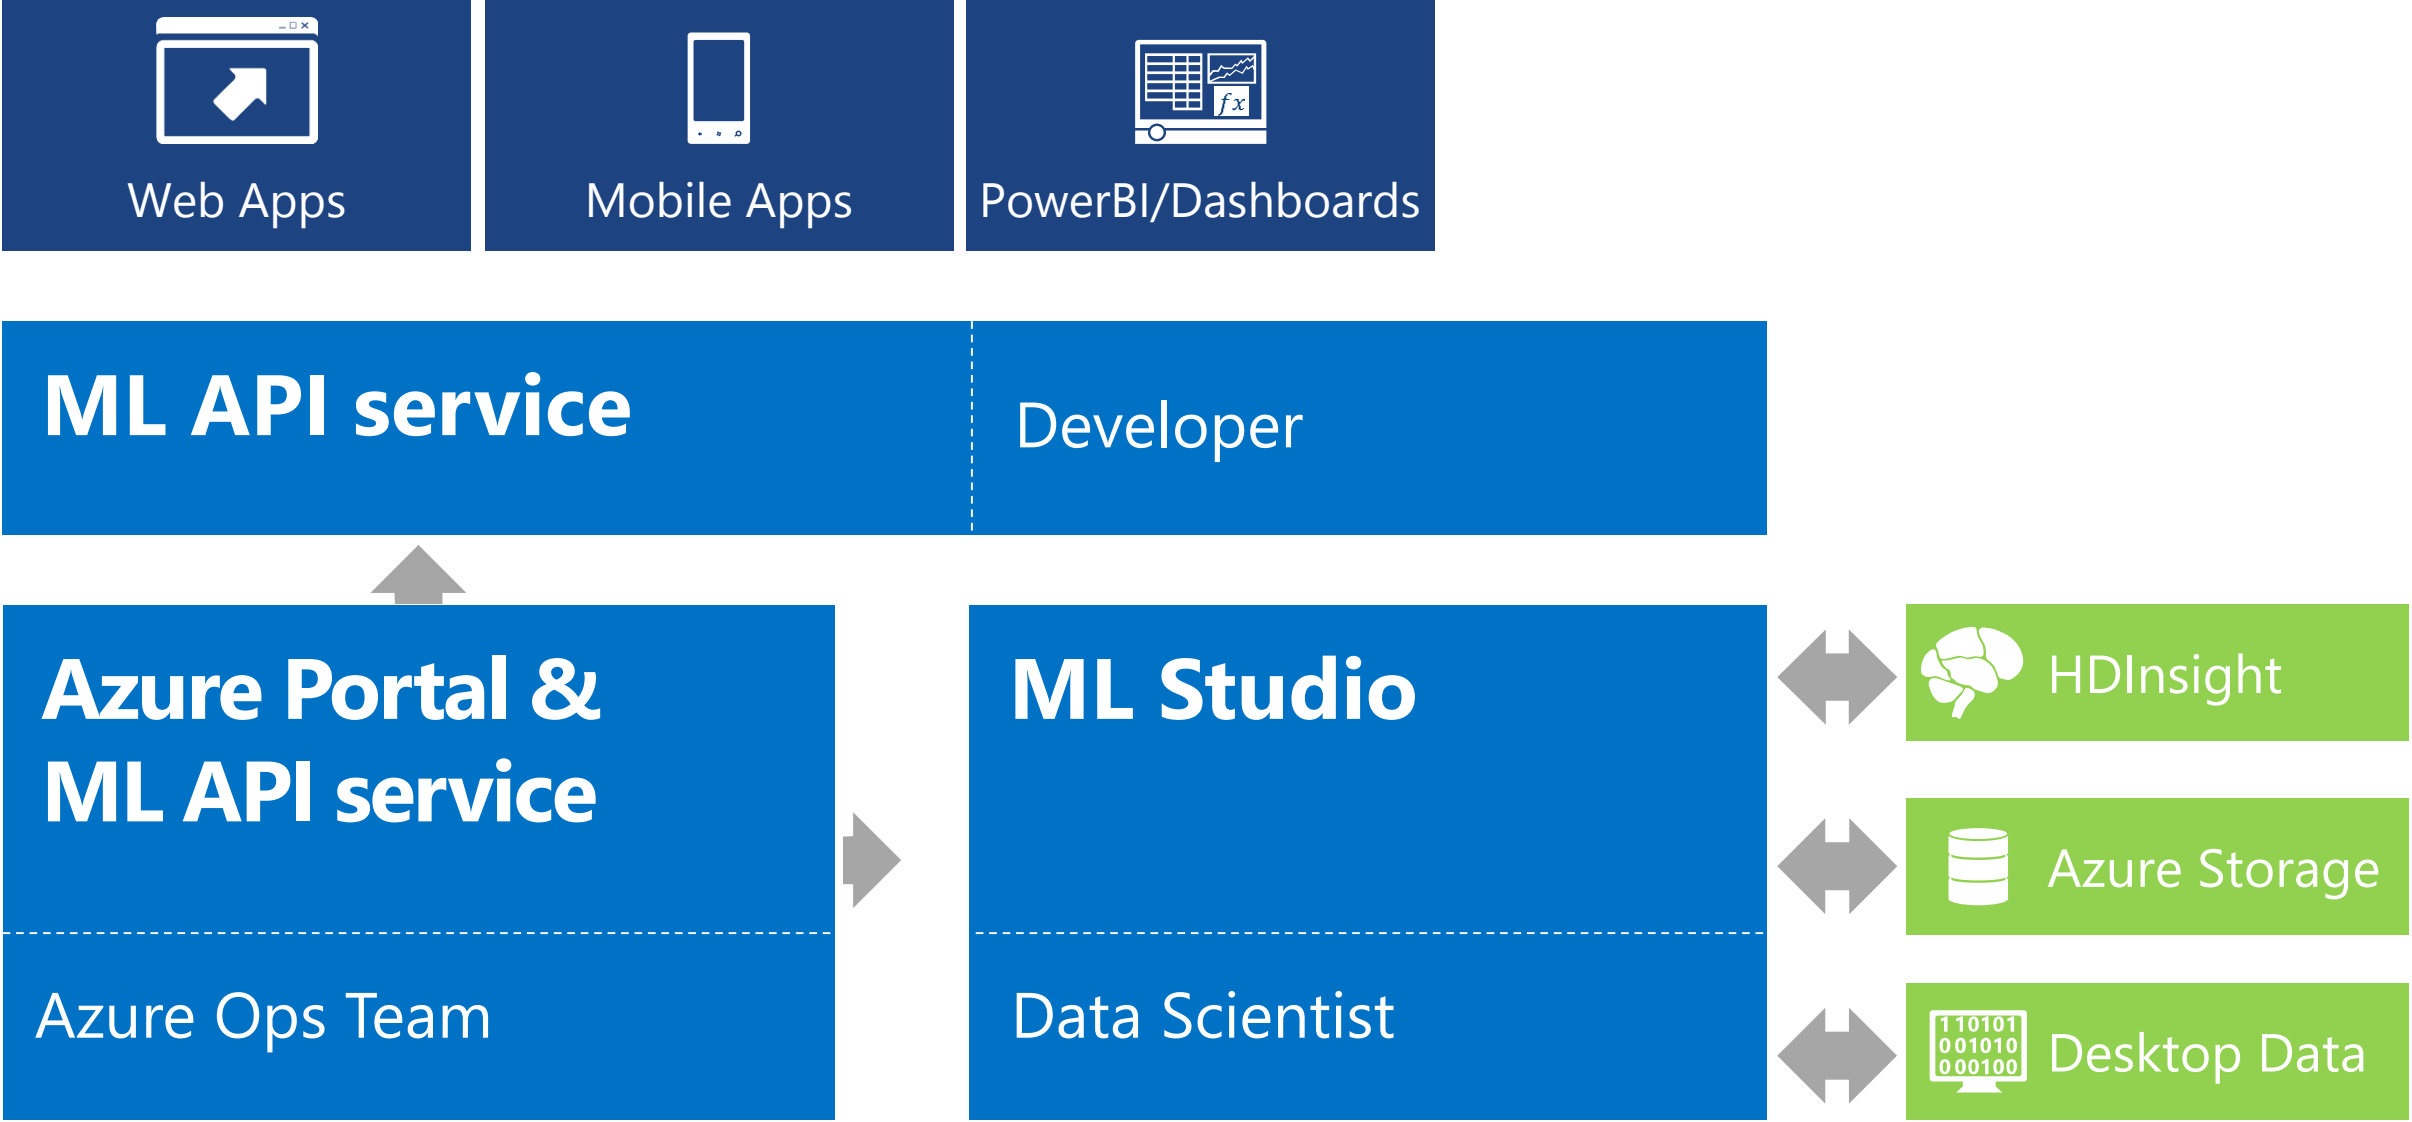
Web Apps

Mobile Apps

PowerBI/Dashboards

ML API service

Developer

Azure Portal & ML API service

Azure Ops Team

ML Studio

Data Scientist

HDInsight

Azure Storage

110101
001010
000100

Desktop Data